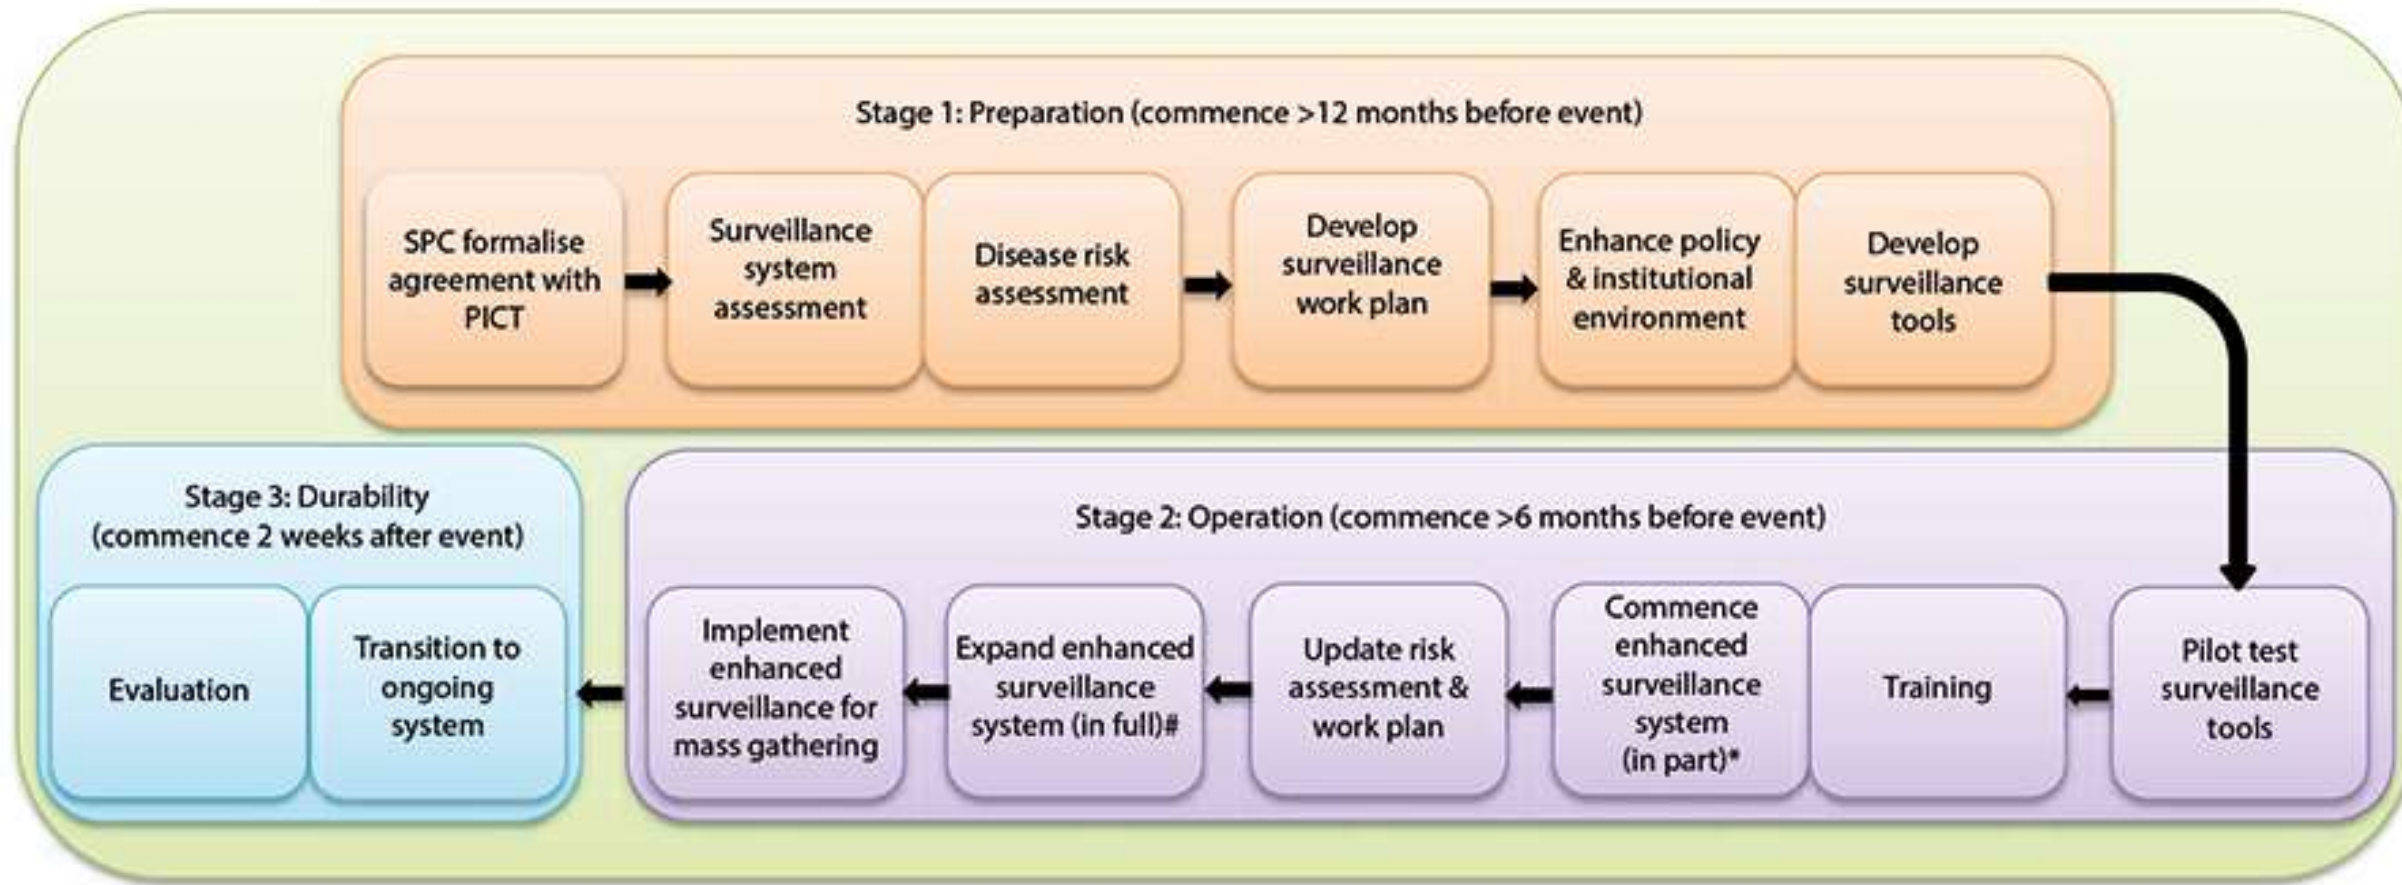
Stage 1: Preparation (commence >12 months before event)

SPC formalise agreement with PICT

Surveillance system assessment

Disease risk assessment

Develop surveillance work plan

Enhance policy & institutional environment

Develop surveillance tools

Stage 3: Durability (commence 2 weeks after event)

Evaluation

Transition to ongoing system

Stage 2: Operation (commence >6 months before event)

Implement enhanced surveillance for mass gathering

Expand enhanced surveillance system (in full)#

Update risk assessment & work plan

Commence enhanced surveillance system (in part)*

Training

Pilot test surveillance tools